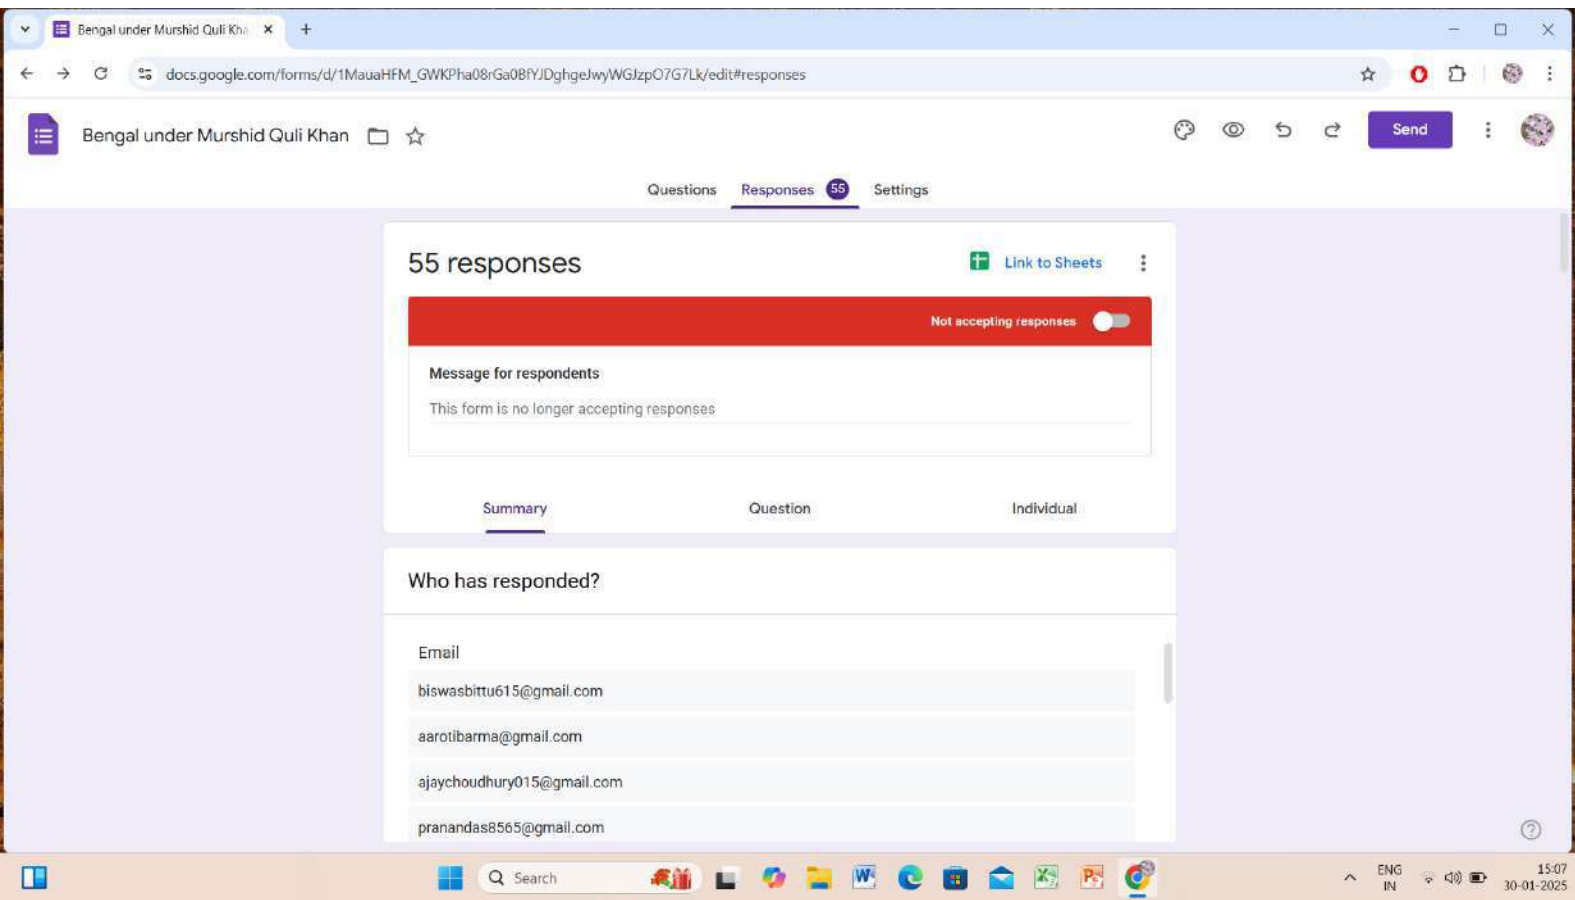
Bengal under Murshid Quli Kha ×

docs.google.com/forms/d/1MauaHFM_GWKPha08rGa0BfYJDghgeJwyWGJzpO7G7Lk/edit#responses

Bengal under Murshid Quli Khan

Send

Questions Responses 55 Settings

55 responses

Link to Sheets

Not accepting responses

Message for respondents

This form is no longer accepting responses

Summary Question Individual

Who has responded?

Email

biswasbittu615@gmail.com

aarotibarma@gmail.com

ajaychoudhury015@gmail.com

pranandas8565@gmail.com

Search

ENG IN

15:07 30-01-2025